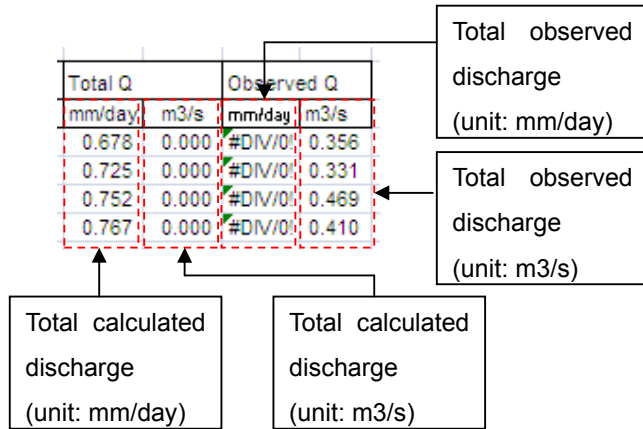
| Total Q | | Observed Q | |
|---|---|---|---|
| mm/day | m3/s | mm/day | m3/s |
| 0.678 | 0.000 | #DIV/0! | 0.356 |
| 0.725 | 0.000 | #DIV/0! | 0.331 |
| 0.752 | 0.000 | #DIV/0! | 0.469 |
| 0.767 | 0.000 | #DIV/0! | 0.410 |

Total observed discharge (unit: mm/day)

Total observed discharge (unit: m3/s)

Total calculated discharge (unit: mm/day)

Total calculated discharge (unit: m3/s)